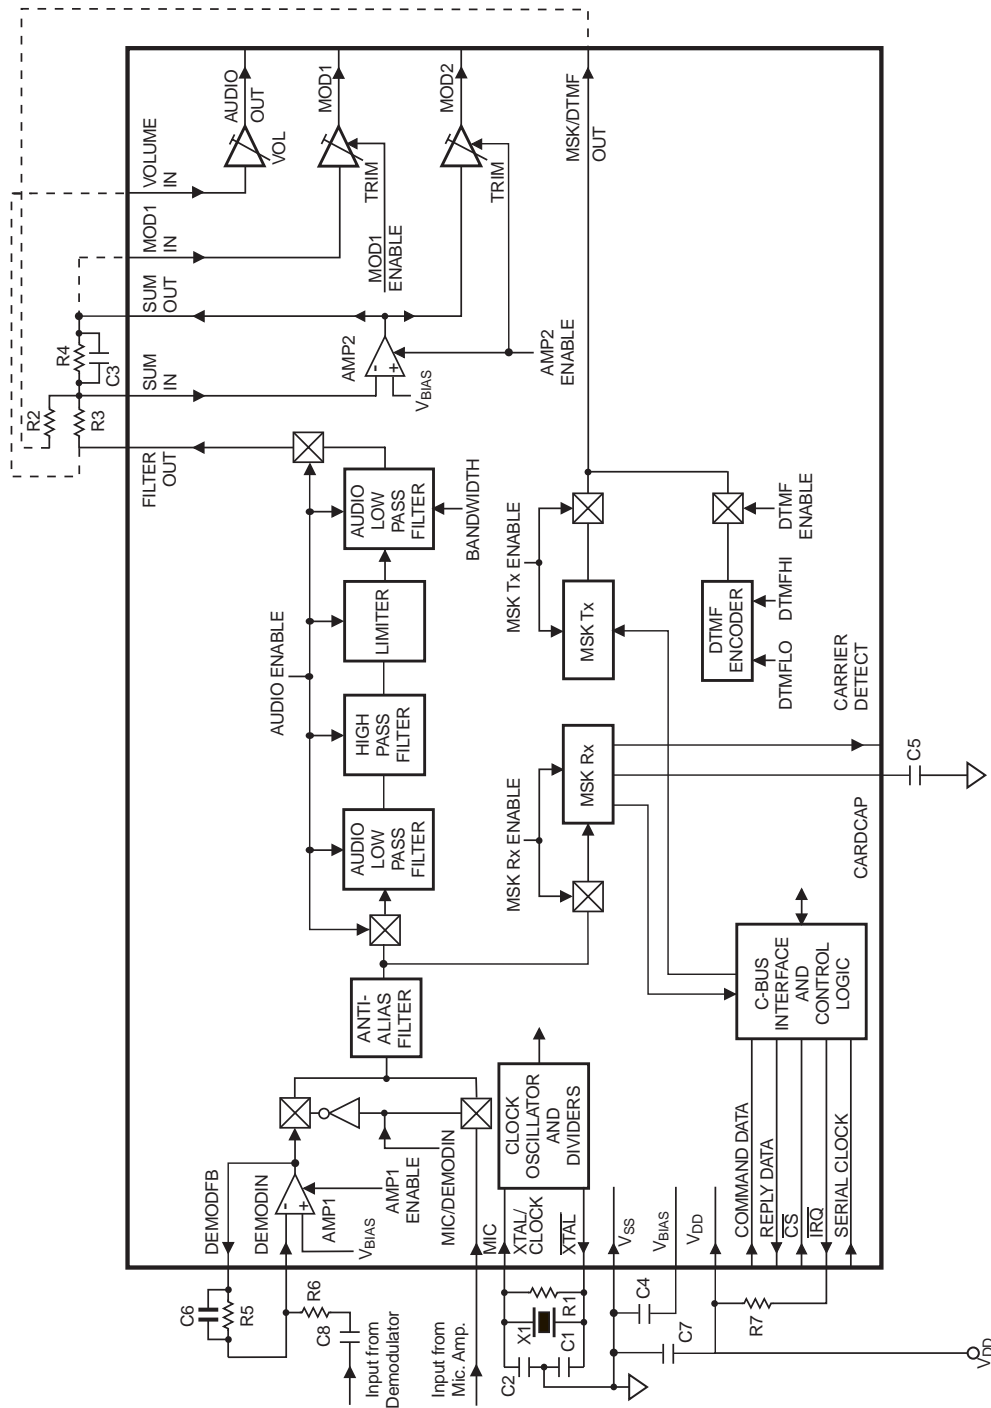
AUDIO OUT
MOD1
MOD2
MSK/DTMF OUT
VOLUME IN
VOL
TRIM
TRIM
MOD1 IN
MOD1 ENABLE
SUM OUT
AMP2
AMP2 ENABLE
SUM IN
$V_{BIAS}$
R2
R4
C3
R3
FILTER OUT
BANDWIDTH
AUDIO LOW PASS FILTER
LIMITER
HIGH PASS FILTER
AUDIO LOW PASS FILTER
AUDIO ENABLE
MSK Tx ENABLE
MSK Tx
DTMF ENABLE
DTMF ENCODER
DTMFHI
DTMFLO
CARRIER DETECT
MSK Rx ENABLE
MSK Rx
C5
CARDCAP
ANTI-ALIAS FILTER
C-BUS INTERFACE AND CONTROL LOGIC
CLOCK OSCILLATOR AND DIVIDERS
DEMODFB
DEMODIN
AMP1
$V_{BIAS}$
AMP1 ENABLE
MIC/DEMODIN
MIC
XTAL/ CLOCK
$\overline{XTAL}$
$V_{SS}$
$V_{BIAS}$
$V_{DD}$
COMMAND DATA
REPLY DATA
$\overline{CS}$
$\overline{IRQ}$
SERIAL CLOCK
C6
R5
R6
C8
Input from Demodulator
Input from Mic. Amp.
X1
R1
C1
C2
C4
C7
R7
$V_{DD}$